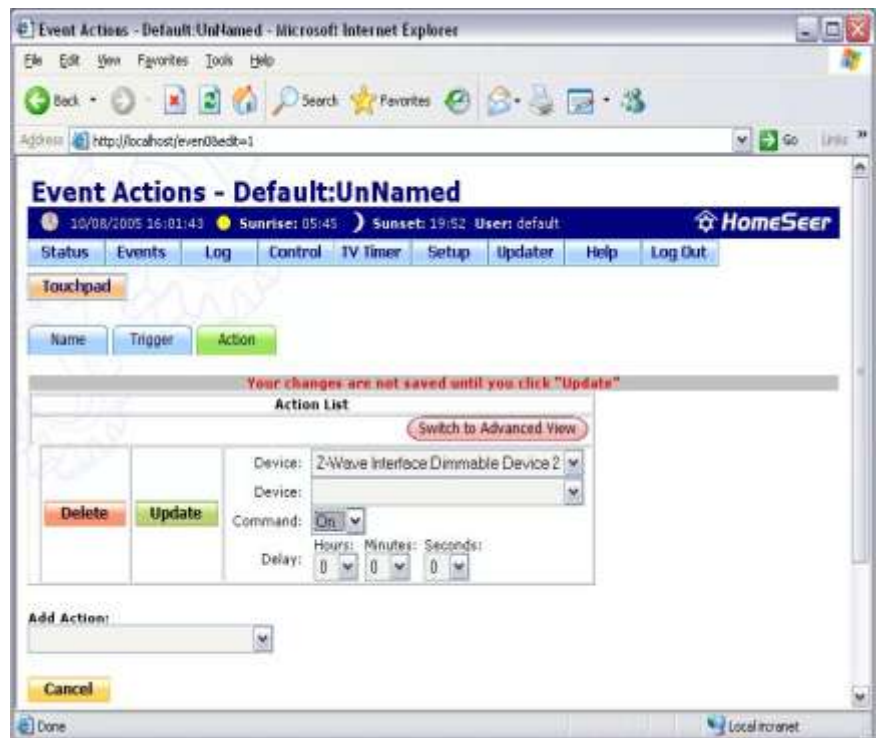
Event Actions - Default:UnNamed - Microsoft Internet Explorer

File Edit View Favorites Tools Help

Back Search Favorites

Address http://localhost/even0&edit=1 Go Links

Event Actions - Default:UnNamed

10/08/2005 16:01:43 Sunrise: 05:45 Sunset: 19:52 User: default HomeSeer

| Status | Events | Log | Control | TV Timer | Setup | Updater | Help | Log Out |
|---|---|---|---|---|---|---|---|---|

Touchpad

Name Trigger Action

Your changes are not saved until you click "Update"

Action List

Switch to Advanced View

Delete Update

Device: Z-Wave Interface Dimmable Device 2

Device:

Command: On

Delay: Hours: 0 Minutes: 0 Seconds: 0

Add Action:

Cancel

Done Local intranet